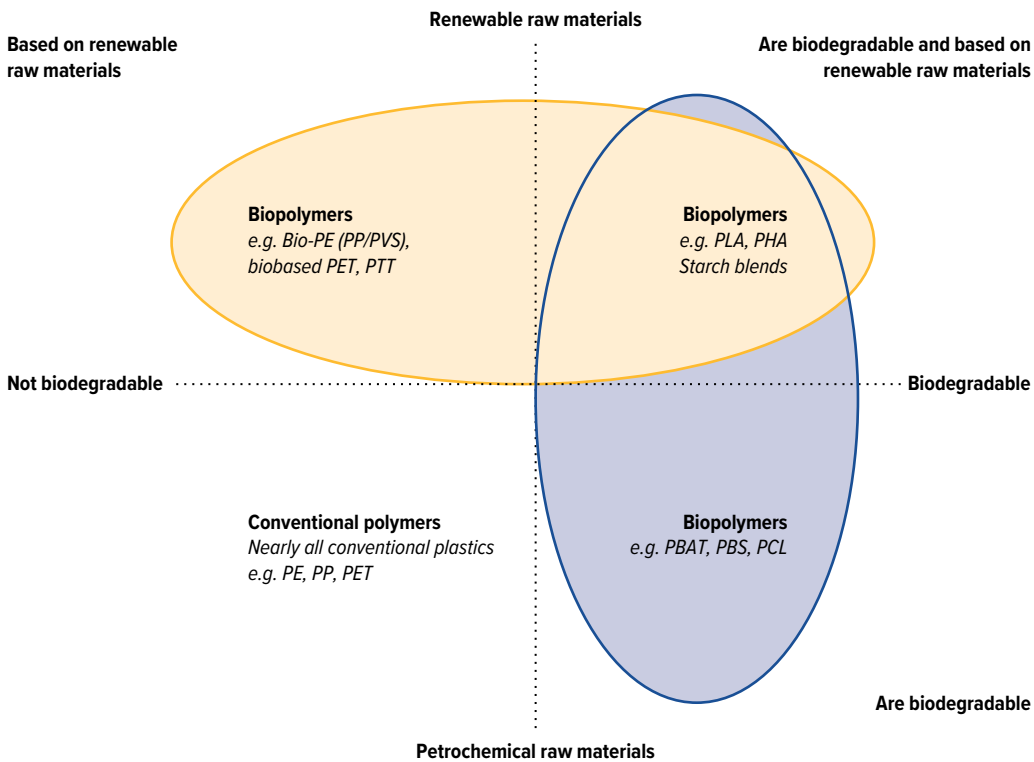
Renewable raw materials

Based on renewable raw materials

Are biodegradable and based on renewable raw materials

Biopolymers
e.g. Bio-PE (PP/PVS), biobased PET, PTT

Biopolymers
e.g. PLA, PHA
Starch blends

Not biodegradable

Biodegradable

Conventional polymers
Nearly all conventional plastics
e.g. PE, PP, PET

Biopolymers
e.g. PBAT, PBS, PCL

Are biodegradable

Petrochemical raw materials